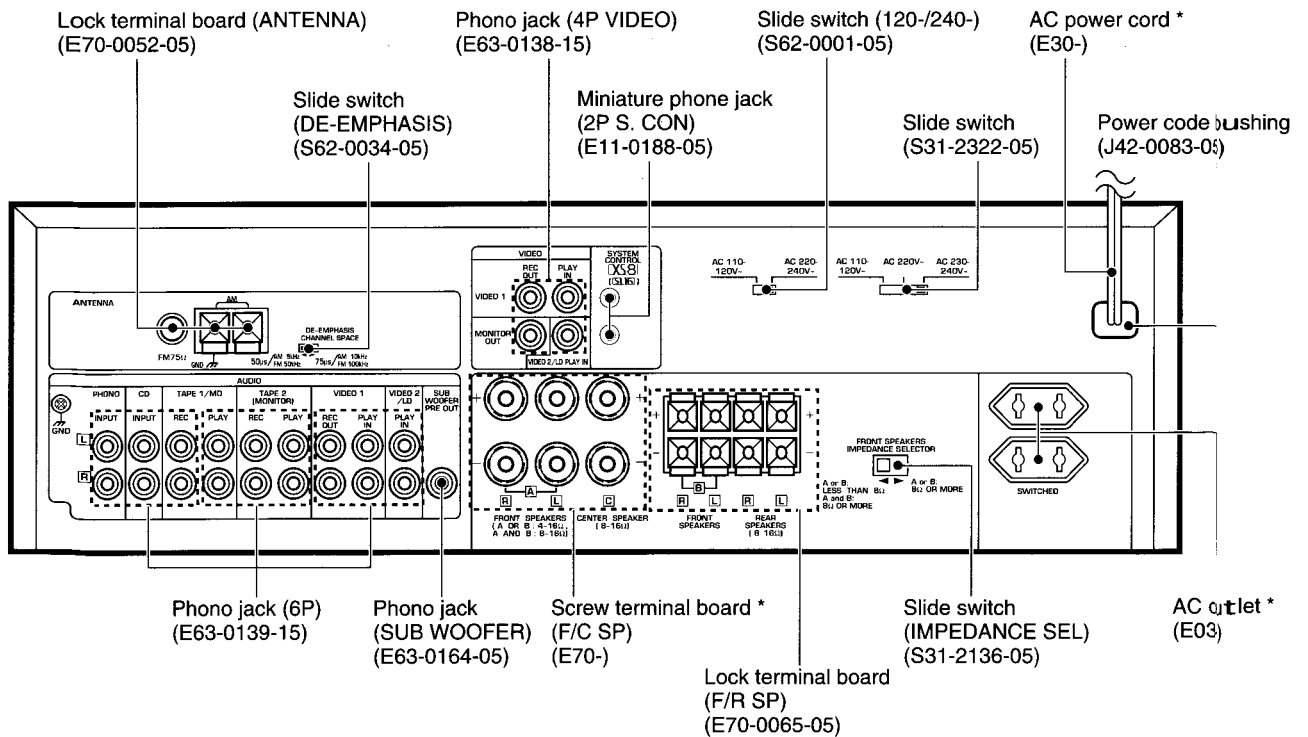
Lock terminal board (ANTENNA)
(E70-0052-05)

Phono jack (4P VIDEO)
(E63-0138-15)

Slide switch (120-/240-)
(S62-0001-05)

AC power cord *
(E30-)

Slide switch
(DE-EMPHASIS)
(S62-0034-05)

Miniature phone jack
(2P S. CON)
(E11-0188-05)

Slide switch
(S31-2322-05)

Power code bushing
(J42-0083-05)

ANTENNA
AM
FM 75Ω
GND
DE-EMPHASIS CHANNEL SPACE
50μs/AM 9kHz FM 50kHz
75μs/AM 10kHz FM 100kHz

VIDEO
REC OUT
PLAY IN
VIDEO 1
MONITOR OUT
VIDEO 2/LD PLAY IN
SYSTEM CONTROL
XS8
(SL16)

AC 110-120V~
AC 220-240V~
AC 110-120V~
AC 220V~
AC 230-240V~

AUDIO
GND
PHONO
INPUT
CD
INPUT
TAPE 1/MD
REC
TAPE 2 (MONITOR)
PLAY
REC
PLAY
VIDEO 1
REC OUT
PLAY IN
VIDEO 2 /LD
PLAY IN
SUB WOOFER PRE OUT
L
R

R A L C
FRONT SPEAKERS (A OR B : 4-16Ω, A AND B : 8-16Ω)
CENTER SPEAKER (8-16Ω)
B
R L R L
FRONT SPEAKERS
REAR SPEAKERS (8-16Ω)

FRONT SPEAKERS IMPEDANCE SELECTOR
A or B: LESS THAN 8Ω
A and B: 8Ω OR MORE
A or B: 8Ω OR MORE

SWITCHED

Phono jack (6P)
(E63-0139-15)

Phono jack
(SUB WOOFER)
(E63-0164-05)

Screw terminal board *
(F/C SP)
(E70-)

Slide switch
(IMPEDANCE SEL)
(S31-2136-05)

AC outlet *
(E03)

Lock terminal board
(F/R SP)
(E70-0065-05)